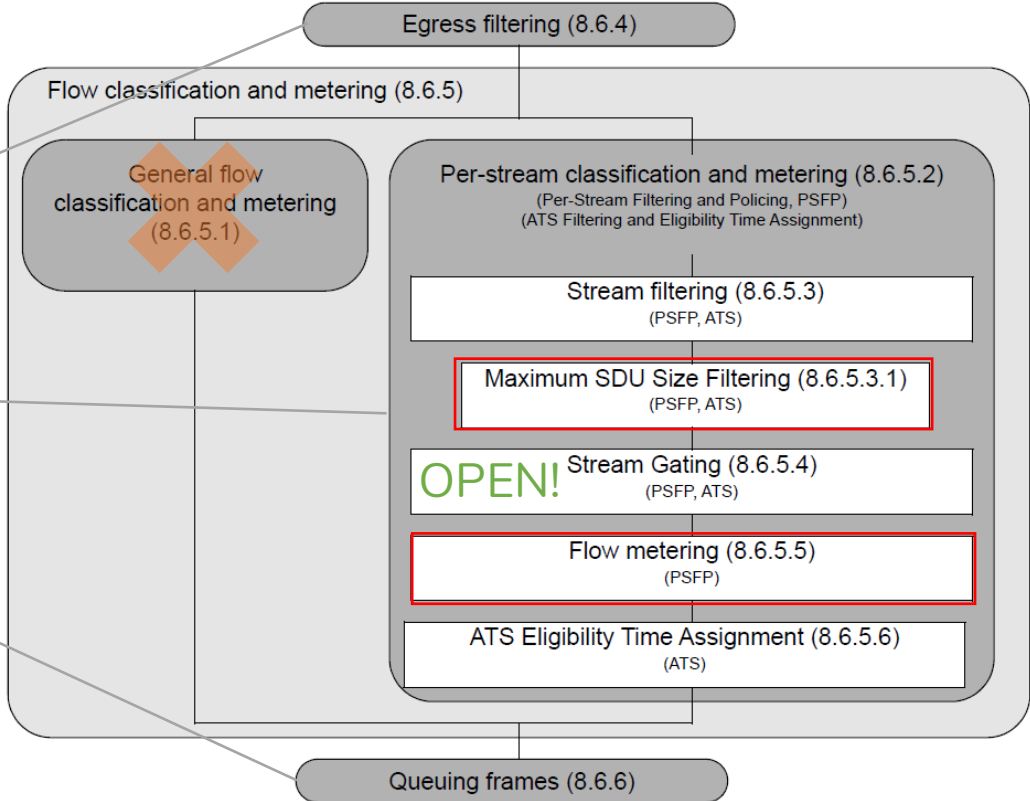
Egress filtering (8.6.4)

Flow classification and metering (8.6.5)

General flow classification and metering (8.6.5.1)

Per-stream classification and metering (8.6.5.2)
(Per-Stream Filtering and Policing, PSFP)
(ATS Filtering and Eligibility Time Assignment)

Stream filtering (8.6.5.3)
(PSFP, ATS)

Maximum SDU Size Filtering (8.6.5.3.1)
(PSFP, ATS)

OPEN!

Stream Gating (8.6.5.4)
(PSFP, ATS)

Flow metering (8.6.5.5)
(PSFP)

ATS Eligibility Time Assignment (8.6.5.6)
(ATS)

Queuing frames (8.6.6)